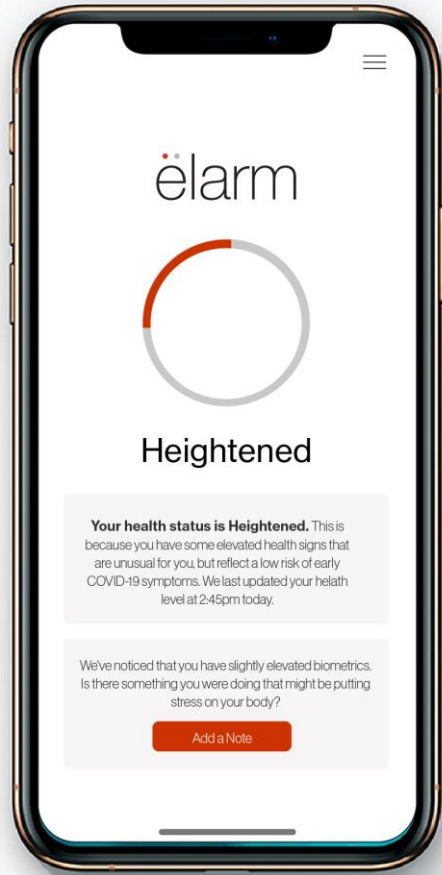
ëlarm

Heightened

**Your health status is Heightened.** This is because you have some elevated health signs that are unusual for you, but reflect a low risk of early COVID-19 symptoms. We last updated your helath level at 2:45pm today.

We've noticed that you have slightly elevated biometrics. Is there something you were doing that might be putting stress on your body?

Add a Note